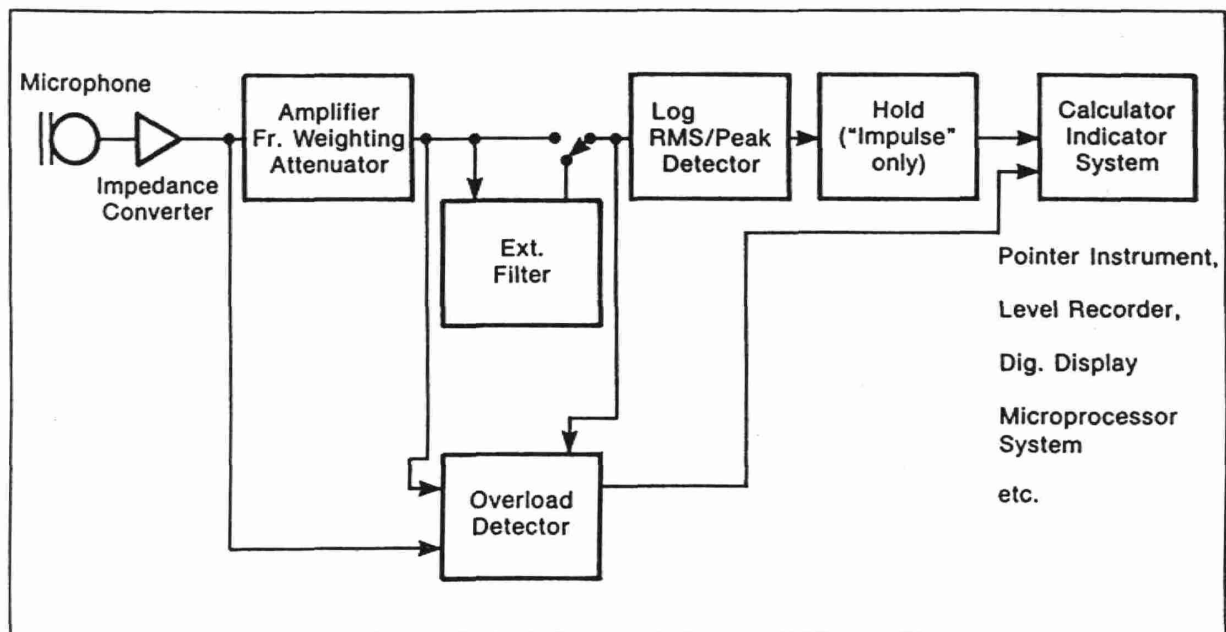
Microphone

Impedance Converter

Amplifier Fr. Weighting Attenuator

Ext. Filter

Log RMS/Peak Detector

Hold ("Impulse" only)

Calculator Indicator System

Pointer Instrument,

Level Recorder,

Dig. Display

Microprocessor System

etc.

Overload Detector